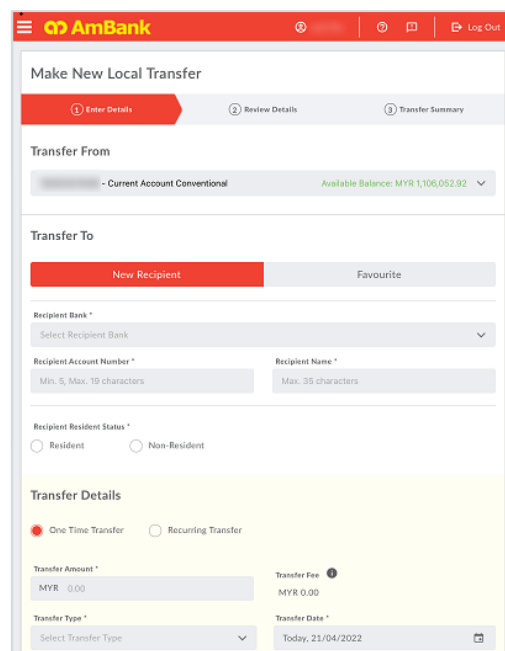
AmBank

Log Out

Make New Local Transfer

1 Enter Details

2 Review Details

3 Transfer Summary

Transfer From

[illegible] - Current Account Conventional

Available Balance: MYR 1,106,052.92

Transfer To

New Recipient

Favourite

Recipient Bank *

Select Recipient Bank

Recipient Account Number *

Min. 5, Max. 19 characters

Recipient Name *

Max. 35 characters

Recipient Resident Status *

Resident

Non-Resident

Transfer Details

One Time Transfer

Recurring Transfer

Transfer Amount *

MYR 0.00

Transfer Fee

MYR 0.00

Transfer Type *

Select Transfer Type

Transfer Date *

Today, 21/04/2022